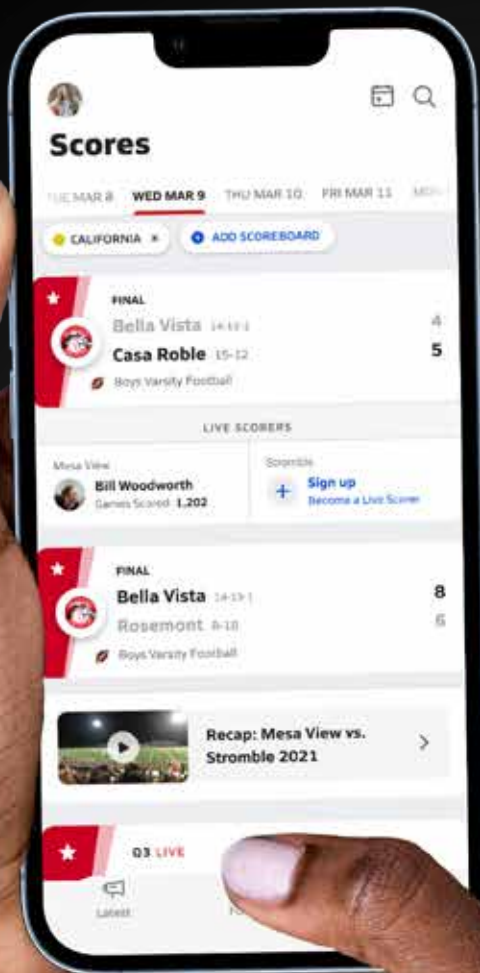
Scores

TUE MAR 8 WED MAR 9 THU MAR 10 FRI MAR 11 MO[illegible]

CALIFORNIA ×

ADD SCOREBOARD

FINAL

Bella Vista 14-11-1 4

Casa Roble 15-12 5

Boys Varsity Football

LIVE SCORERS

Mesa View

Bill Woodworth

Games Scored 1,202

Stromble

Sign up

Become a Live Scorer

FINAL

Bella Vista 14-13-1 8

Rosemont 8-10 6

Boys Varsity Football

Recap: Mesa View vs. Stromble 2021

Q3 LIVE

Latest

Fo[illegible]